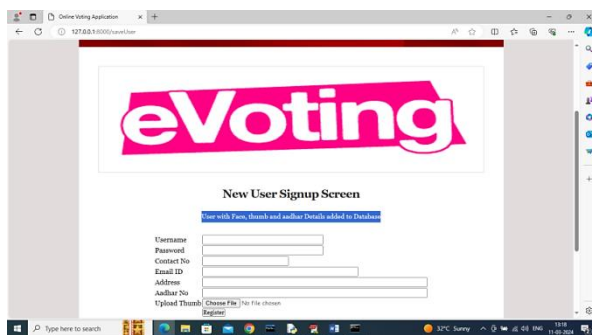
Online Voting Application

127.0.0.1:8000/saveUser

eVoting

New User Signup Screen

User with Face, thumb and aadhar Details added to Database

Username
Password
Contact No
Email ID
Address
Aadhar No
Upload Thumb Choose File No file chosen
Register

Type here to search

32°C Sunny ENG 13:18 11-03-2024